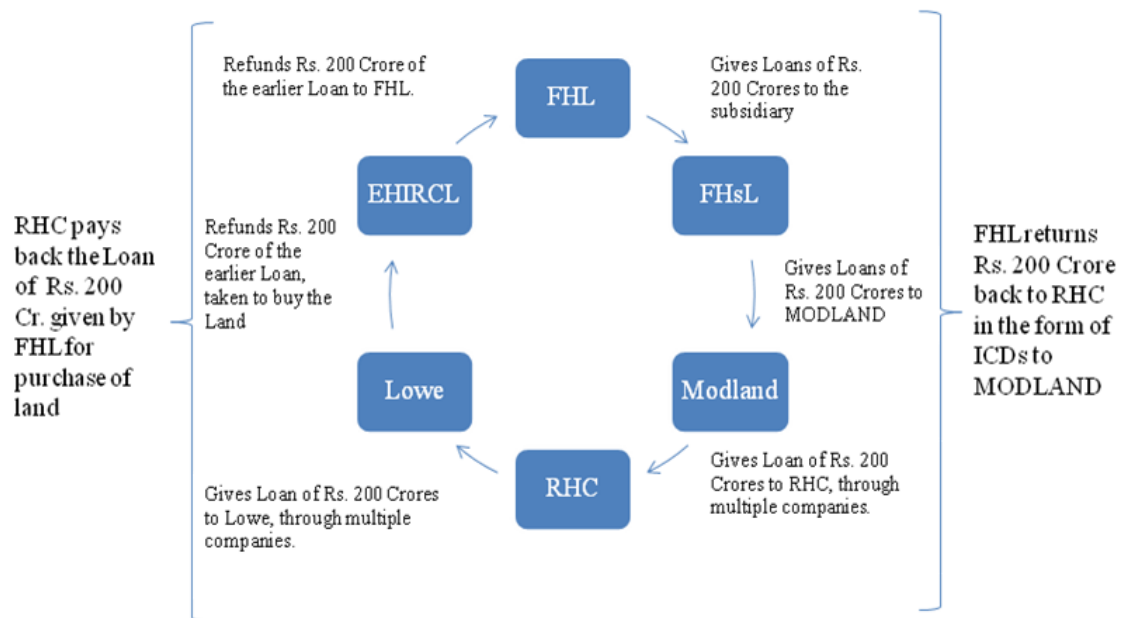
RHC pays back the Loan of Rs. 200 Cr. given by FHL for purchase of land

Refunds Rs. 200 Crore of the earlier Loan to FHL.

FHL

Gives Loans of Rs. 200 Crores to the subsidiary

EHIRCL

FHsL

Refunds Rs. 200 Crore of the earlier Loan, taken to buy the Land

Gives Loans of Rs. 200 Crores to MODLAND

Lowe

Modland

RHC

Gives Loan of Rs. 200 Crores to Lowe, through multiple companies.

Gives Loan of Rs. 200 Crores to RHC, through multiple companies.

FHL returns Rs. 200 Crore back to RHC in the form of ICDs to MODLAND